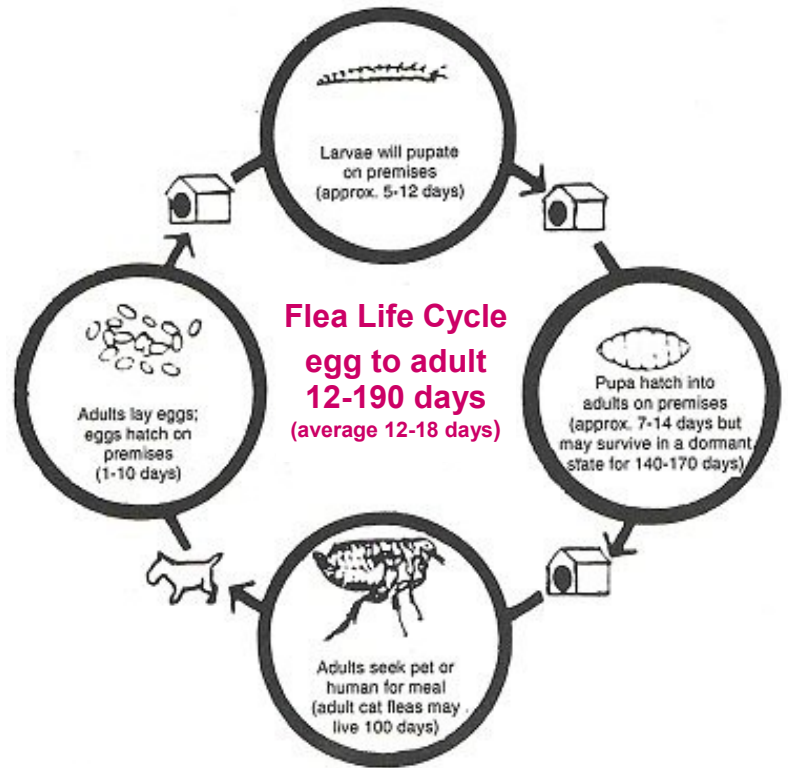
Flea Life Cycle
egg to adult
12-190 days
(average 12-18 days)

Larvae will pupate on premises (approx. 5-12 days)

Pupa hatch into adults on premises (approx. 7-14 days but may survive in a dormant state for 140-170 days)

Adults seek pet or human for meal (adult cat fleas may live 100 days)

Adults lay eggs; eggs hatch on premises (1-10 days)